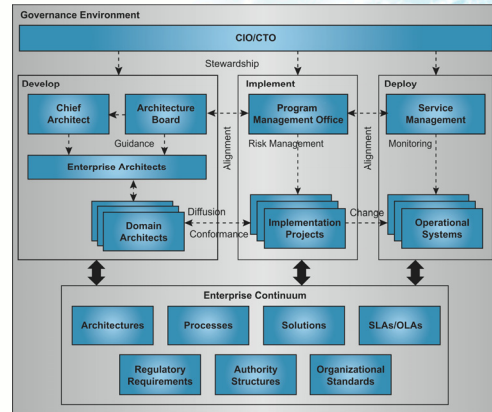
Governance Environment

CIO/CTO

Stewardship

Develop

Chief Architect

Architecture Board

Guidance

Enterprise Architects

Domain Architects

Diffusion

Conformance

Implement

Alignment

Program Management Office

Risk Management

Implementation Projects

Change

Deploy

Alignment

Service Management

Monitoring

Operational Systems

Enterprise Continuum

Architectures

Processes

Solutions

SLAs/OLAs

Regulatory Requirements

Authority Structures

Organizational Standards